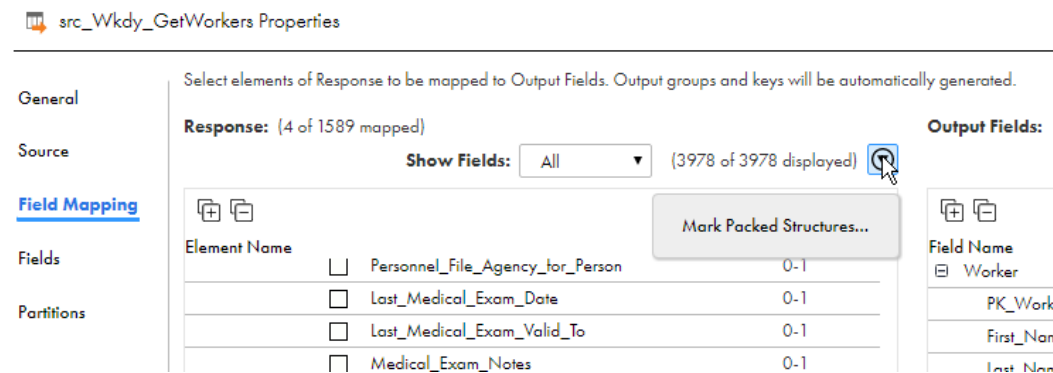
src_Wkdy_GetWorkers Properties

General

Source

Field Mapping

Fields

Partitions

Select elements of Response to be mapped to Output Fields. Output groups and keys will be automatically generated.

Response: (4 of 1589 mapped)

Show Fields: All (3978 of 3978 displayed)

Mark Packed Structures...

Element Name

| | | |
|---|---|---|
| | Personnel_File_Agency_for_Person | 0-1 |
| | Last_Medical_Exam_Date | 0-1 |
| | Last_Medical_Exam_Valid_To | 0-1 |
| | Medical_Exam_Notes | 0-1 |

Output Fields:

Field Name
Worker
PK_Work
First_Nam
Last_Nam